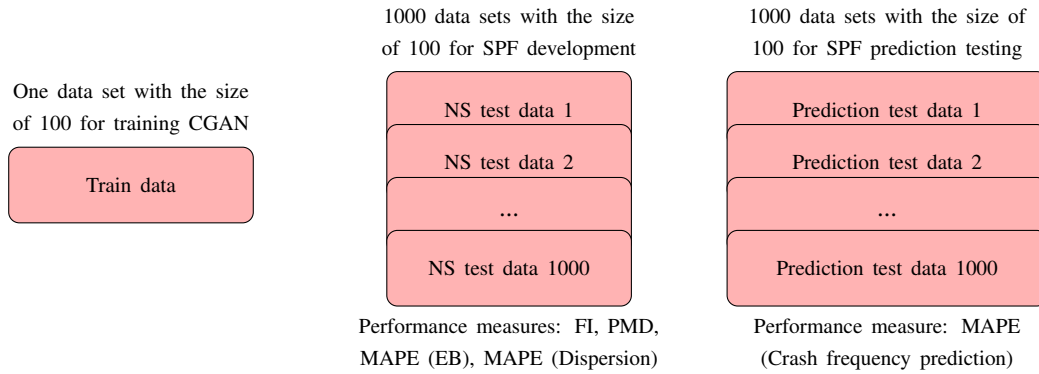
One data set with the size of 100 for training CGAN

Train data

1000 data sets with the size of 100 for SPF development

NS test data 1

NS test data 2

...

NS test data 1000

Performance measures: FI, PMD, MAPE (EB), MAPE (Dispersion)

1000 data sets with the size of 100 for SPF prediction testing

Prediction test data 1

Prediction test data 2

...

Prediction test data 1000

Performance measure: MAPE (Crash frequency prediction)